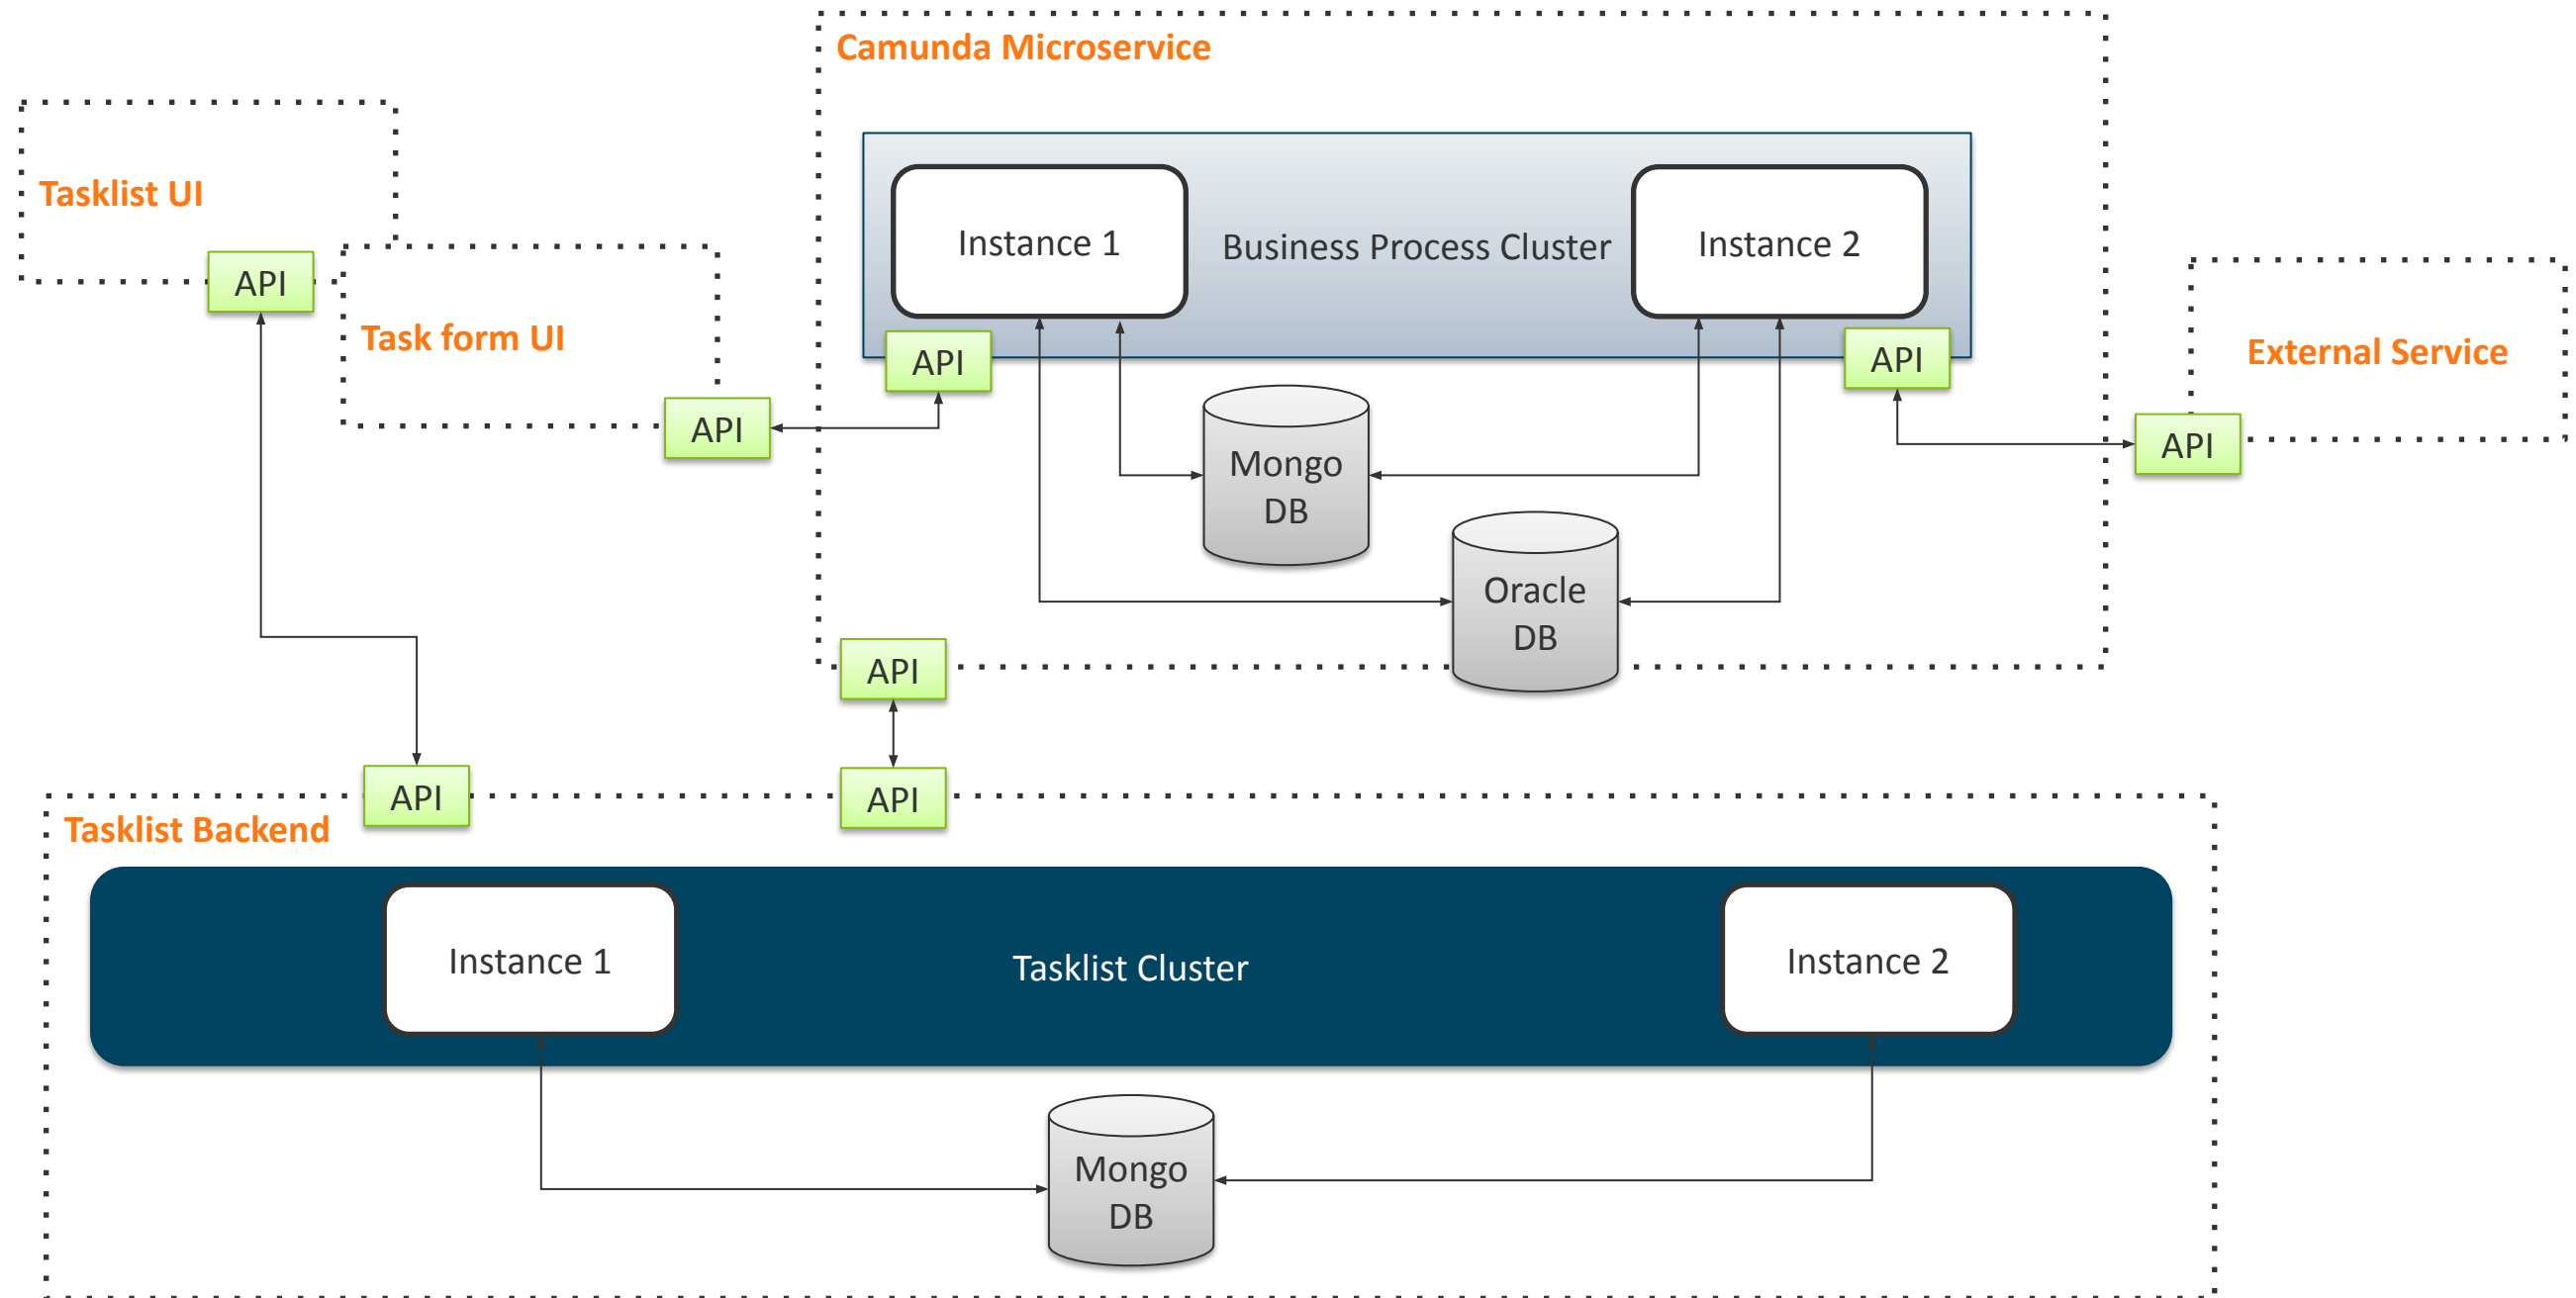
Camunda Microservice

Tasklist UI

API

Task form UI

API

Instance 1

Business Process Cluster

Instance 2

API

API

External Service

API

Mongo DB

Oracle DB

API

API

API

Tasklist Backend

Instance 1

Tasklist Cluster

Instance 2

Mongo DB